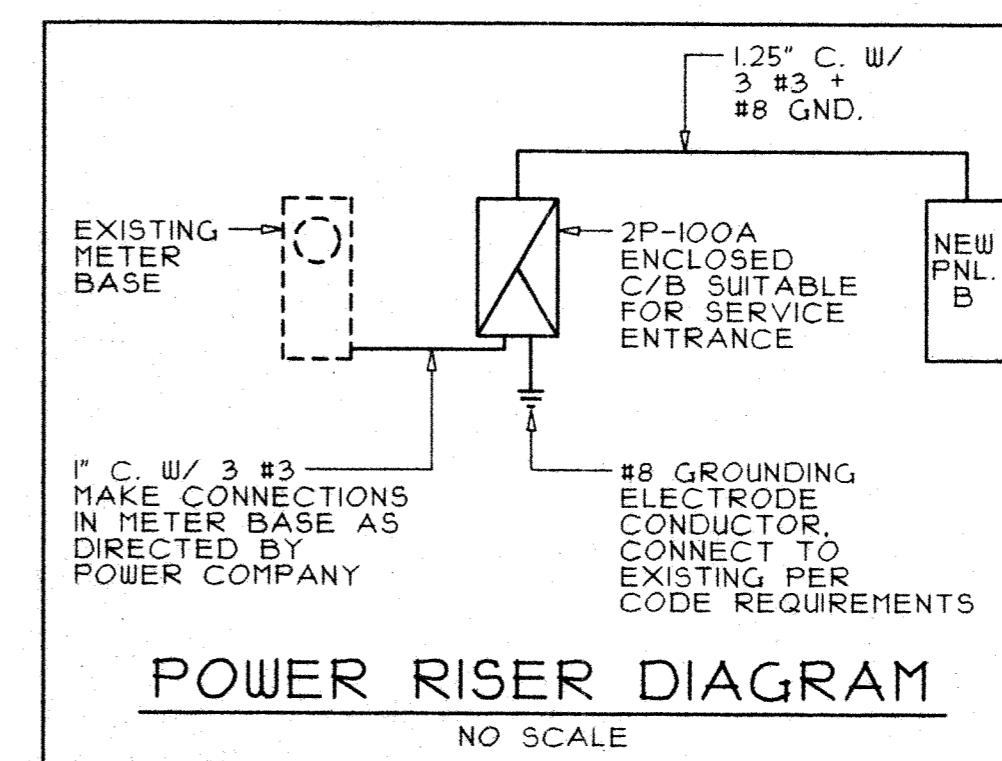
1.25" C. W/
3 #3 +
#8 GND.

EXISTING
METER
BASE

2P-100A
ENCLOSED
C/B SUITABLE
FOR SERVICE
ENTRANCE

NEW
PNL.
B

1" C. W/ 3 #3
MAKE CONNECTIONS
IN METER BASE AS
DIRECTED BY
POWER COMPANY

#8 GROUNDING
ELECTRODE
CONDUCTOR,
CONNECT TO
EXISTING PER
CODE REQUIREMENTS

POWER RISER DIAGRAM

NO SCALE